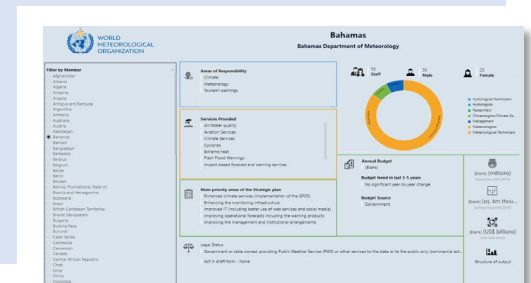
WORLD METEOROLOGICAL ORGANIZATION

Bahamas
Bahamas Department of Meteorology

Filter by Member
Afghanistan
Albania
Algeria
Andorra
Angola
Antigua and Barbuda
Argentina
Armenia
Australia
Austria
Azerbaijan
Bahamas
Bahrain
Bangladesh
Barbados
Belarus
Belgium
Belize
Benin
Bhutan
Bolivia, Plurinational State of
Bosnia and Herzegovina
Botswana
Brazil
British Caribbean Territories
Brunei Darussalam
Bulgaria
Burkina Faso
Burundi
Cabo Verde
Cambodia
Cameroon
Canada
Central African Republic
Chad
Chile
China
Colombia

Areas of Responsibility
Climate
Meteorology
Tsunami warnings

Services Provided
Air/Water quality
Aviation Services
Climate Services
Cyclones
Extreme heat
Flash Flood Warnings
Impact-based forecast and warning services

Main priority areas of the Strategic plan
Enhanced climate services (implementation of the GFCS)
Enhancing the monitoring infrastructure
Improved IT (including better use of web services and social media
Improving operational forecasts including the warning products
Improving the management and institutional arrangements

Legal Status
Government or state owned, providing Public Weather Service (PWS) or other services to the state or to the public only (commercial act...
Act in draft form - None

51
Staff

30
Male

21
Female

Hydrological Technicians
Hydrologists
Researchers
Climatologists/Climate Sc...
Management
Meteorologists
Meteorological Technicians

Annual Budget
(blank)

Budget trend in last 1-5 years
No significant year-to-year change

Budget Source
Government

(blank) (millions)

(blank) (sq. km thou...

(blank) (US$ billions)

Structure of output